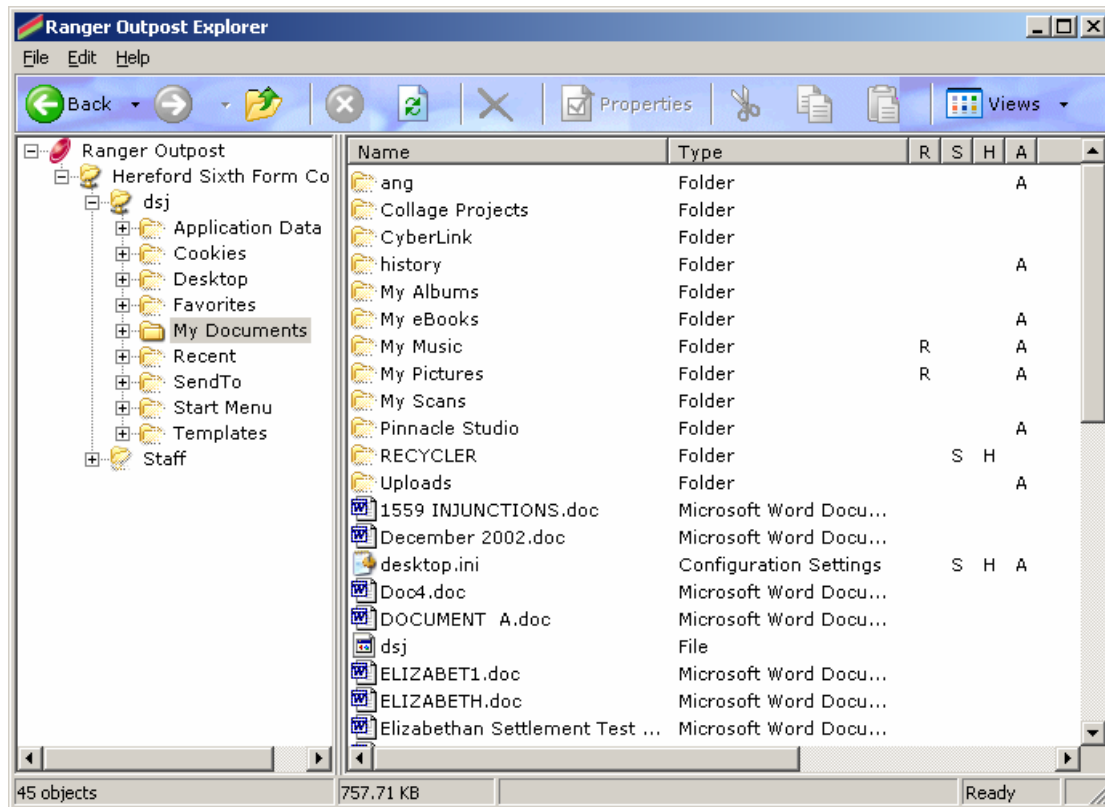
Ranger Outpost Explorer

File Edit Help

Back Properties Views

Ranger Outpost
Hereford Sixth Form Co
dsj
Application Data
Cookies
Desktop
Favorites
My Documents
Recent
SendTo
Start Menu
Templates
Staff

| Name | Type | R | S | H | A |
|---|---|---|---|---|---|
| ang | Folder | | | | A |
| Collage Projects | Folder | | | | |
| CyberLink | Folder | | | | |
| history | Folder | | | | A |
| My Albums | Folder | | | | |
| My eBooks | Folder | | | | A |
| My Music | Folder | R | | | A |
| My Pictures | Folder | R | | | A |
| My Scans | Folder | | | | |
| Pinnacle Studio | Folder | | | | A |
| RECYCLER | Folder | | S | H | |
| Uploads | Folder | | | | A |
| 1559 INJUNCTIONS.doc | Microsoft Word Docu... | | | | |
| December 2002.doc | Microsoft Word Docu... | | | | |
| desktop.ini | Configuration Settings | | S | H | A |
| Doc4.doc | Microsoft Word Docu... | | | | |
| DOCUMENT A.doc | Microsoft Word Docu... | | | | |
| dsj | File | | | | |
| ELIZABET1.doc | Microsoft Word Docu... | | | | |
| ELIZABETH.doc | Microsoft Word Docu... | | | | |
| Elizabethan Settlement Test ... | Microsoft Word Docu... | | | | |

45 objects
757.71 KB
Ready